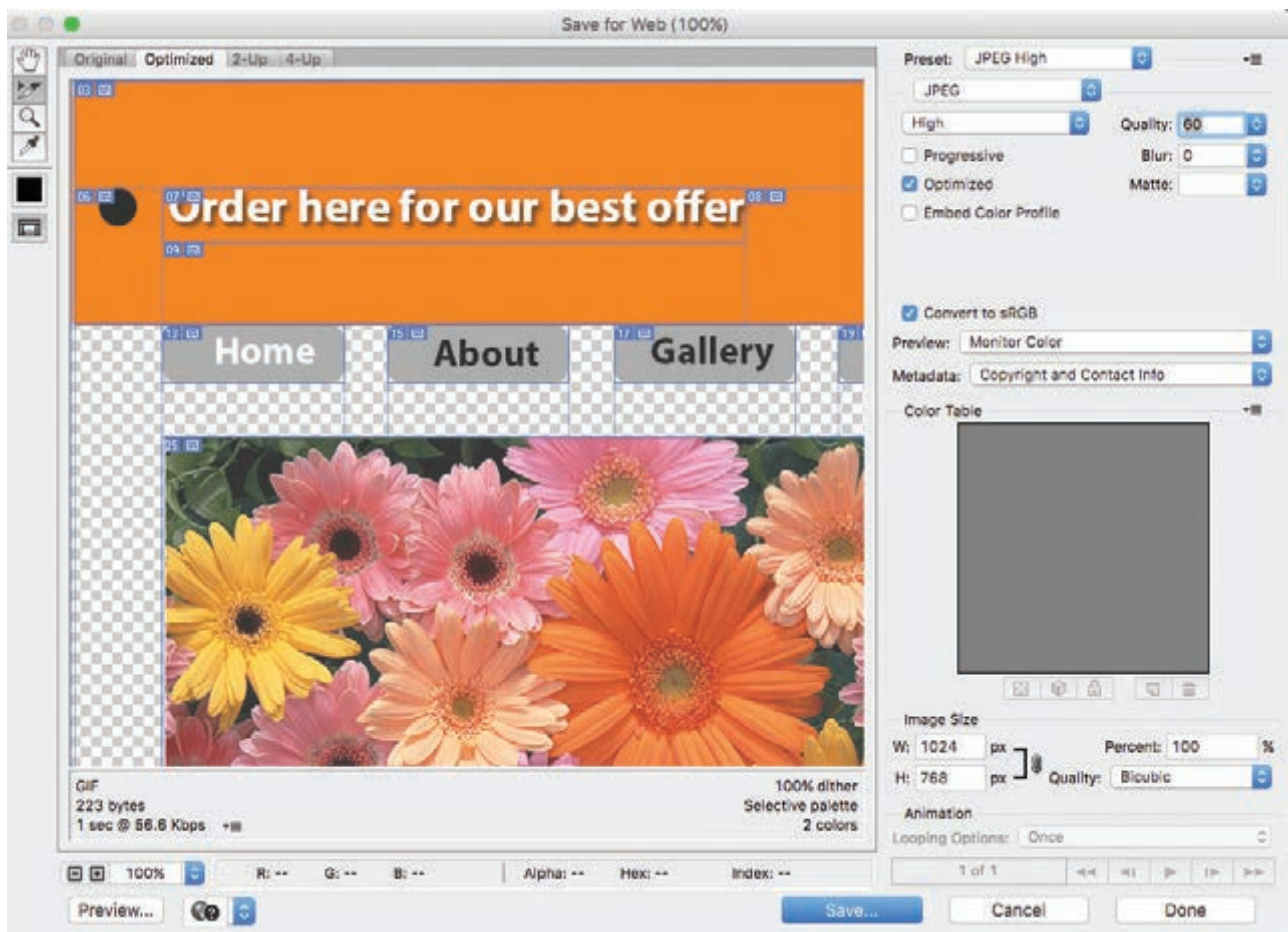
Save for Web (100%)

Original Optimized 2-Up 4-Up

03
06 07 Order here for our best offer 08
09
12 Home 15 About 17 Gallery 19
25

GIF
223 bytes
1 sec @ 56.6 Kbps

100% dither
Selective palette
2 colors

100%
R: -- G: -- B: -- Alpha: -- Hex: -- Index: --

Preview...

Preset: JPEG High
JPEG
High
Quality: 60
Progressive
Blur: 0
Optimized
Matte:
Embed Color Profile

Convert to sRGB
Preview: Monitor Color
Metadata: Copyright and Contact Info
Color Table

Image Size
W: 1024 px
H: 768 px
Percent: 100 %
Quality: Bicubic
Animation
Looping Options: Once
1 of 1

Save... Cancel Done